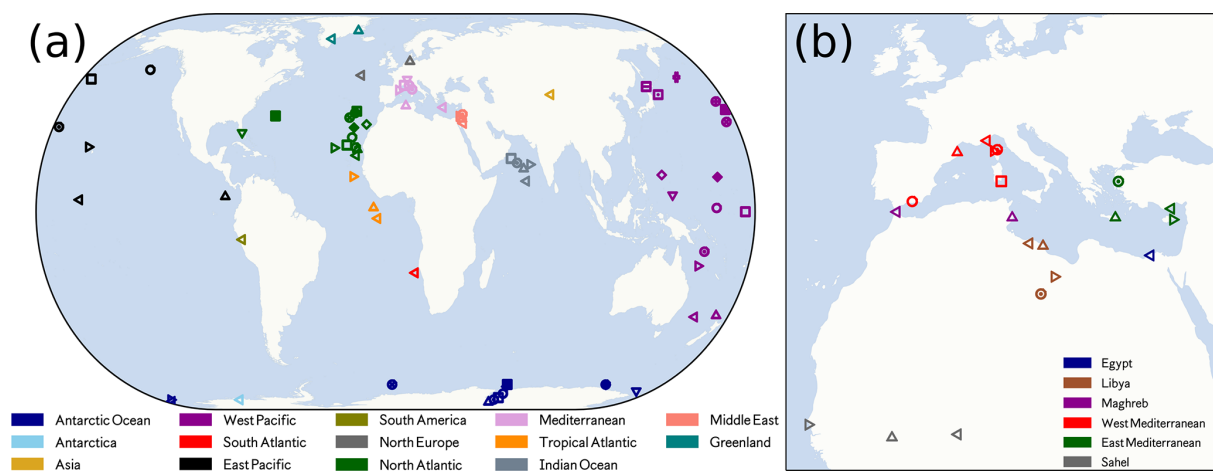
(a)

(b)

Antarctic Ocean
Antarctica
Asia
West Pacific
South Atlantic
East Pacific
South America
North Europe
North Atlantic
Mediterranean
Tropical Atlantic
Indian Ocean
Middle East
Greenland

Egypt
Libya
Maghreb
West Mediterranean
East Mediterranean
Sahel